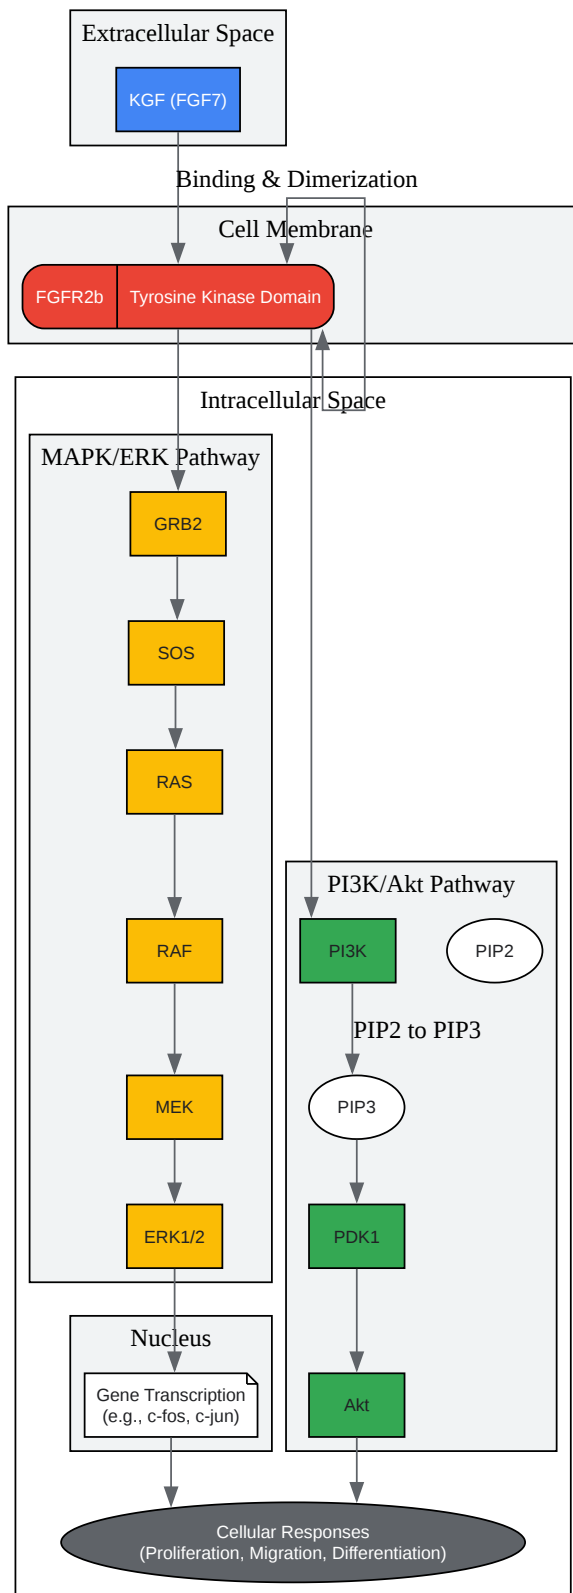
Extracellular Space

KGF (FGF7)

Binding & Dimerization

Cell Membrane

FGFR2b

Tyrosine Kinase Domain

Intracellular Space

MAPK/ERK Pathway

GRB2

SOS

RAS

RAF

MEK

ERK1/2

PI3K/Akt Pathway

PI3K

PIP2

PIP2 to PIP3

PIP3

PDK1

Akt

Nucleus

Gene Transcription (e.g., c-fos, c-jun)

Cellular Responses (Proliferation, Migration, Differentiation)